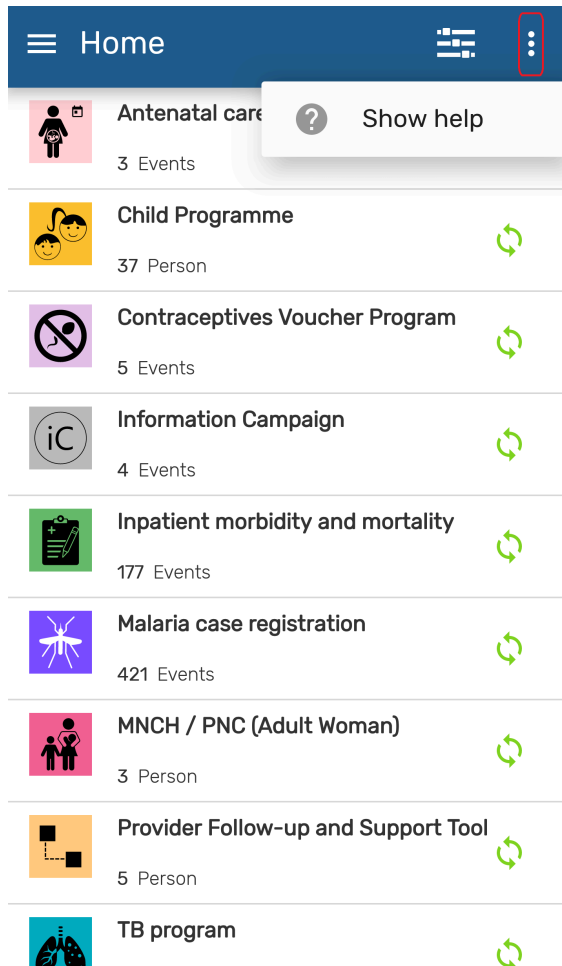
Home

Show help

Antenatal care
3 Events

Child Programme
37 Person

Contraceptives Voucher Program
5 Events

iC
Information Campaign
4 Events

Inpatient morbidity and mortality
177 Events

Malaria case registration
421 Events

MNCH / PNC (Adult Woman)
3 Person

Provider Follow-up and Support Tool
5 Person

TB program